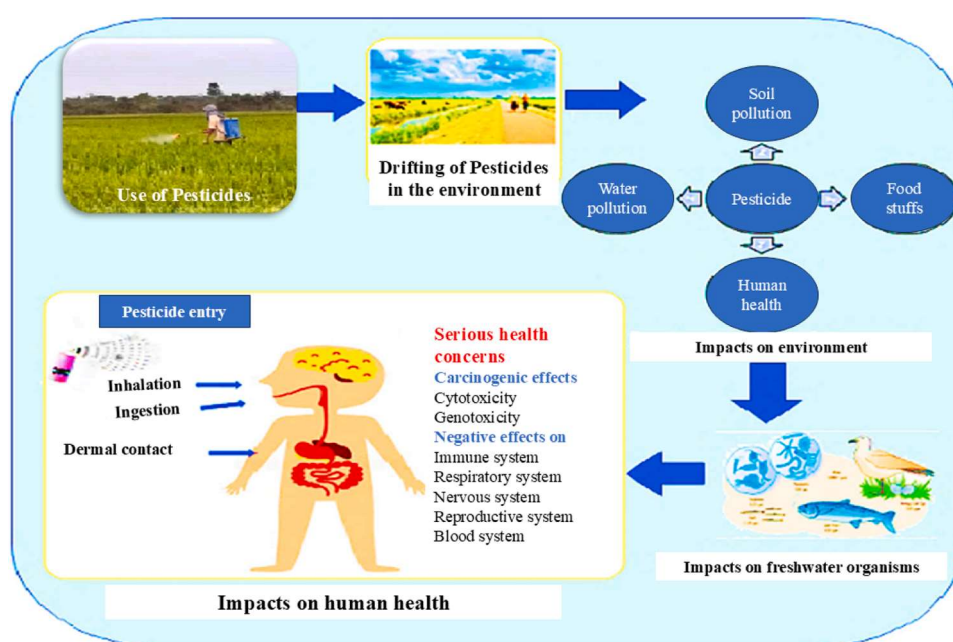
Use of Pesticides

Drifting of Pesticides in the environment

Soil pollution

Water pollution

Pesticide

Food stuffs

Human health

Impacts on environment

Pesticide entry

Inhalation

Ingestion

Dermal contact

Serious health concerns

Carcinogenic effects

Cytotoxicity

Genotoxicity

Negative effects on

Immune system

Respiratory system

Nervous system

Reproductive system

Blood system

Impacts on freshwater organisms

Impacts on human health